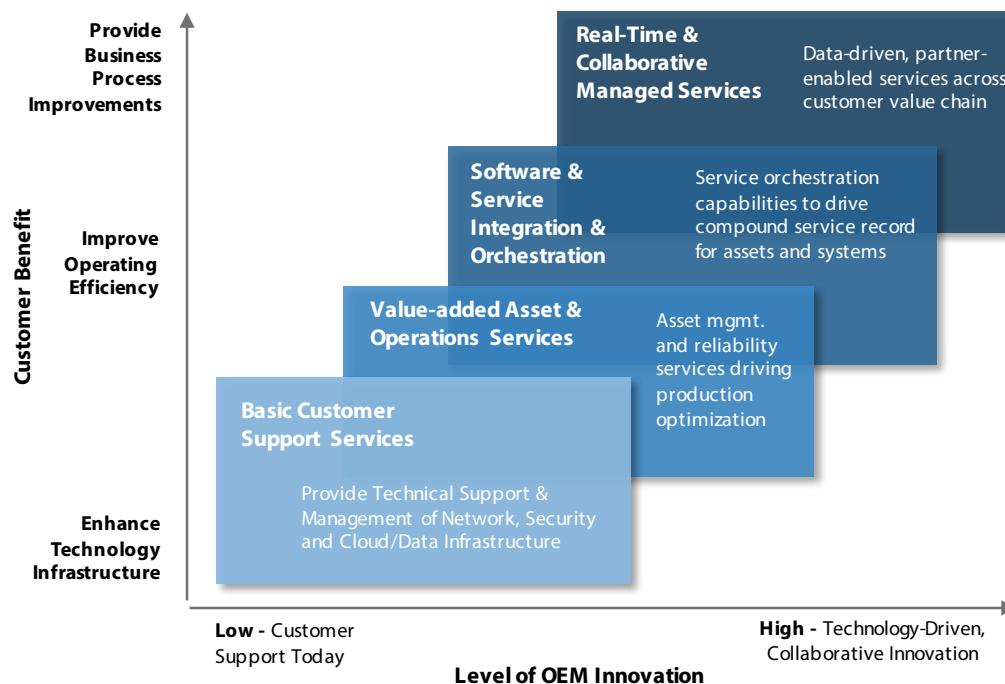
Provide Business Process Improvements

Improve Operating Efficiency

Enhance Technology Infrastructure

Customer Benefit

Real-Time & Collaborative Managed Services

Data-driven, partner-enabled services across customer value chain

Software & Service Integration & Orchestration

Service orchestration capabilities to drive compound service record for assets and systems

Value-added Asset & Operations Services

Asset mgmt. and reliability services driving production optimization

Basic Customer Support Services

Provide Technical Support & Management of Network, Security and Cloud/Data Infrastructure

Low - Customer Support Today

High - Technology-Driven, Collaborative Innovation

Level of OEM Innovation